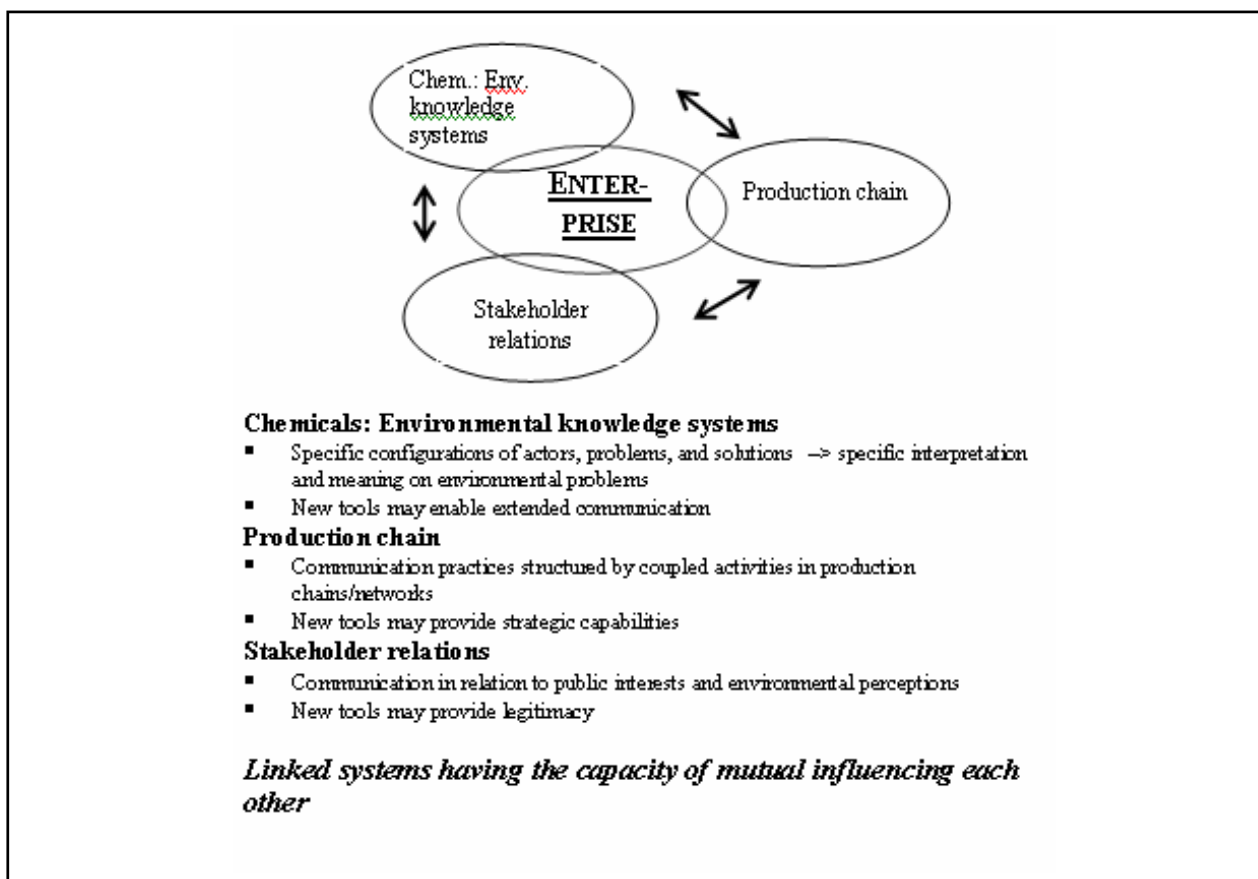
Chem.: Env. knowledge systems

ENTER-PRISE

Production chain

Stakeholder relations

**Chemicals: Environmental knowledge systems**

- Specific configurations of actors, problems, and solutions –> specific interpretation and meaning on environmental problems
- New tools may enable extended communication

**Production chain**

- Communication practices structured by coupled activities in production chains/networks
- New tools may provide strategic capabilities

**Stakeholder relations**

- Communication in relation to public interests and environmental perceptions
- New tools may provide legitimacy

*Linked systems having the capacity of mutual influencing each other*